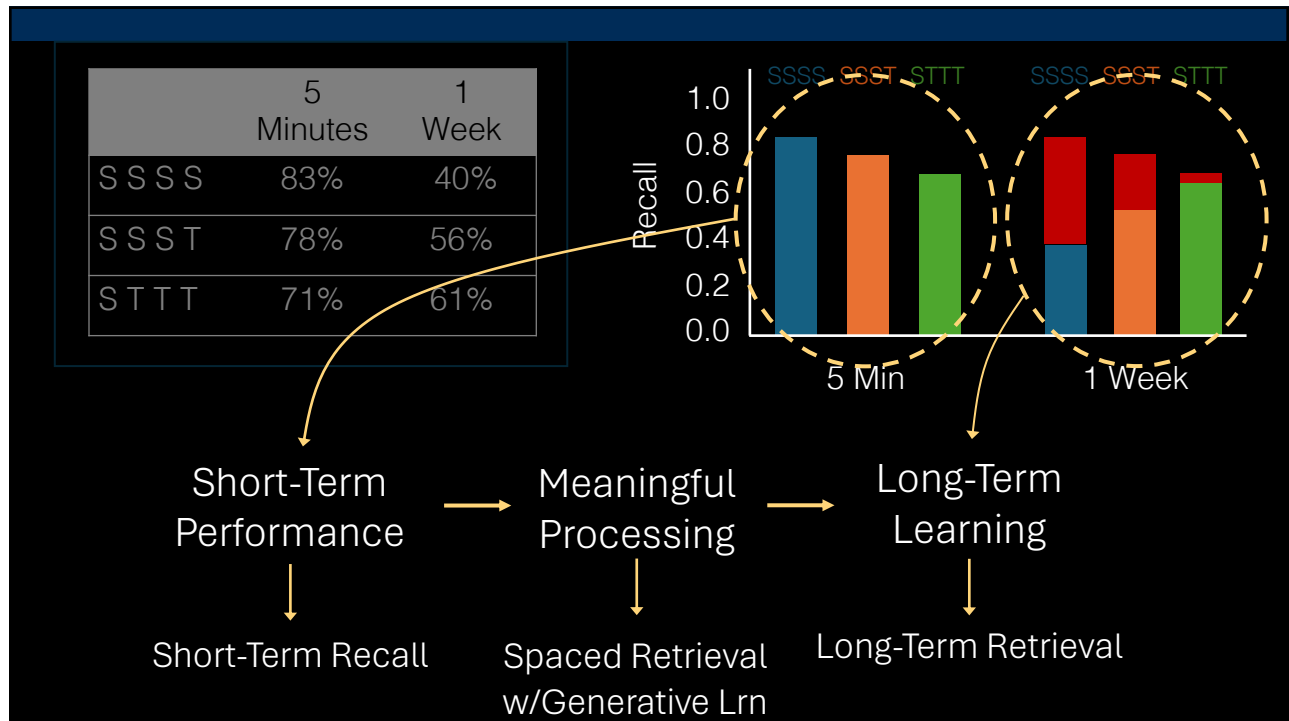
|  | 5 Minutes | 1 Week |
|---|---|---|
| S S S S | 83% | 40% |
| S S S T | 78% | 56% |
| S T T T | 71% | 61% |

SSSS SSST STTT SSSS SSST STTT

1.0
0.8
0.6
0.4
0.2
0.0

Recall

5 Min
1 Week

Short-Term Performance → Meaningful Processing → Long-Term Learning

Short-Term Recall

Spaced Retrieval w/Generative Lrn

Long-Term Retrieval